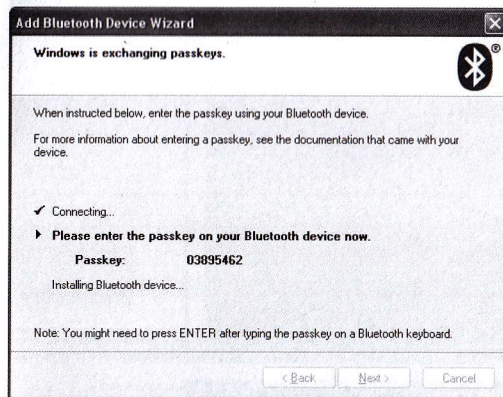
Add Bluetooth Device Wizard

Windows is exchanging passkeys.

When instructed below, enter the passkey using your Bluetooth device.

For more information about entering a passkey, see the documentation that came with your device.

✔ Connecting...

▸ Please enter the passkey on your Bluetooth device now.

Passkey: 03895462

Installing Bluetooth device...

Note: You might need to press ENTER after typing the passkey on a Bluetooth keyboard.

< Back Next > Cancel